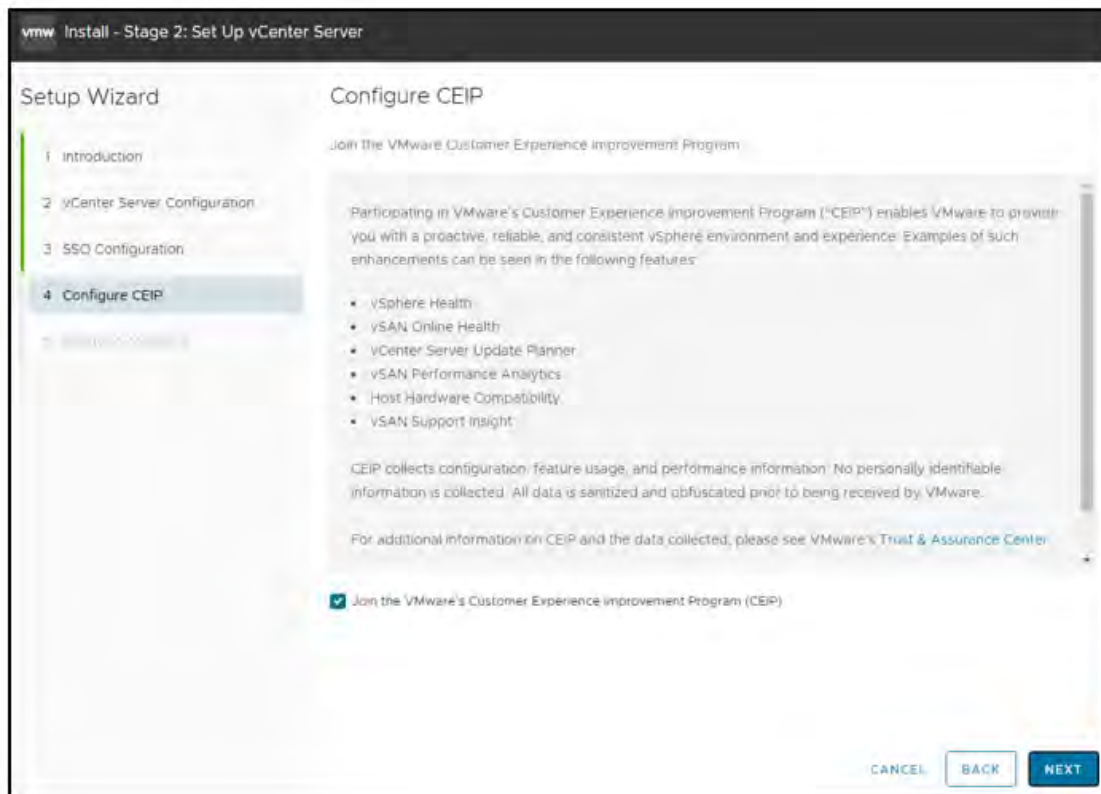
vmw Install - Stage 2: Set Up vCenter Server

Setup Wizard

1 Introduction
2 vCenter Server Configuration
3 SSO Configuration
4 Configure CEIP
5 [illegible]

Configure CEIP

Join the VMware Customer Experience Improvement Program

Participating in VMware's Customer Experience Improvement Program ("CEIP") enables VMware to provide you with a proactive, reliable, and consistent vSphere environment and experience. Examples of such enhancements can be seen in the following features:

- vSphere Health
- vSAN Online Health
- vCenter Server Update Planner
- vSAN Performance Analytics
- Host Hardware Compatibility
- vSAN Support Insight

CEIP collects configuration, feature usage, and performance information. No personally identifiable information is collected. All data is sanitized and obfuscated prior to being received by VMware.

For additional information on CEIP and the data collected, please see VMware's Trust & Assurance Center

Join the VMware's Customer Experience Improvement Program (CEIP)

CANCEL BACK NEXT